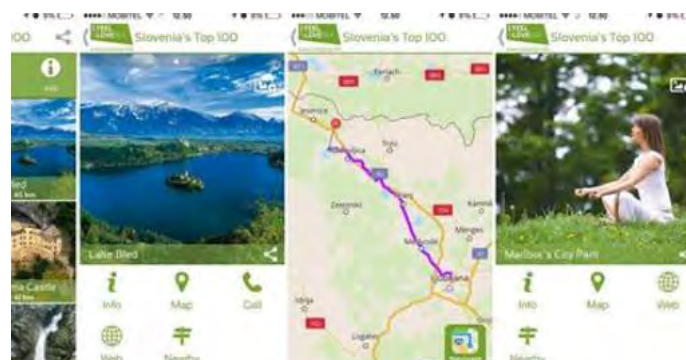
MOBITEL 12:50
100
Info
led
45 km
na Castle
km
I FEEL sLOVEnia
Slovenia's Top 100
Lake Bled
Info
Map
Call
Web
Nearby
MOBITEL 12:50
I FEEL sLOVEnia
Slovenia's Top 100
Jesenice
Radovljica
Kranj
Kamnik
Mengeš
Medvode
Ljubljana
Idrija
Logatec
Zasavski
MOBITEL 12:50
I FEEL sLOVEnia
Slovenia's Top 100
Maribor's City Park
Info
Map
Web
Nearby